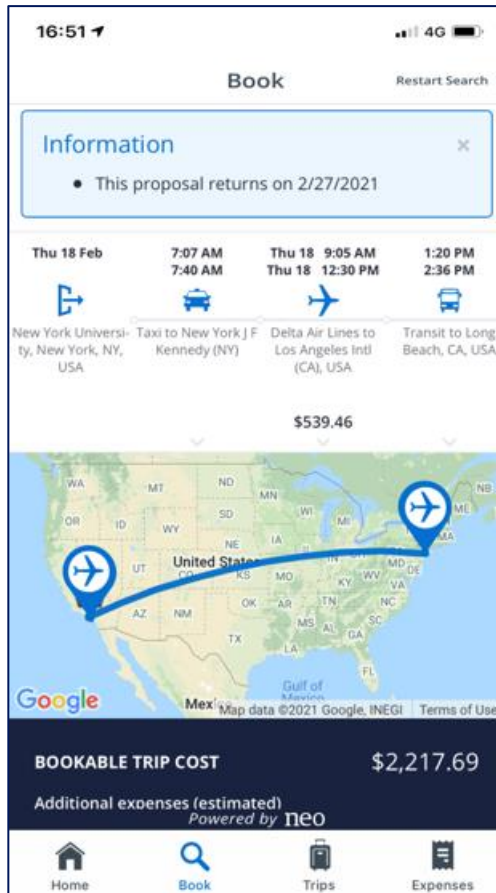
16:51

4G

Book

Restart Search

Information

×

• This proposal returns on 2/27/2021

Thu 18 Feb

7:07 AM
7:40 AM

Thu 18 9:05 AM
Thu 18 12:30 PM

1:20 PM
2:36 PM

New York University, New York, NY, USA

Taxi to New York J F Kennedy (NY)

Delta Air Lines to Los Angeles Intl (CA), USA

Transit to Long Beach, CA, USA

$539.46

WA MT ND MN OR ID SD WI MI WY NE IA United States UT CO KS MO KY WV VA AZ NM OK AR TN NC TX MS AL GA SC LA FL NB ME MA DE

Gulf of Mexico

Google

Mexi

Map data ©2021 Google, INEGI

Terms of Use

BOOKABLE TRIP COST

$2,217.69

Additional expenses (estimated)

Powered by neo

Home

Book

Trips

Expenses